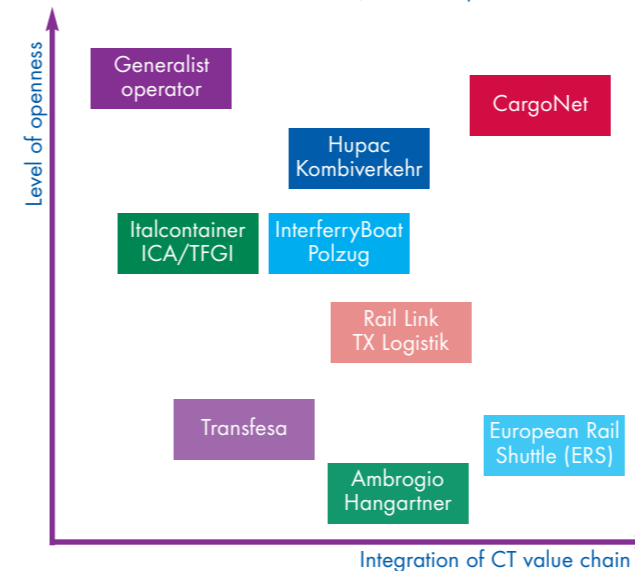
Level of openness

Generalist operator

CargoNet

Hupac Kombiverkehr

Italcontainer ICA/TFGI

InterferryBoat Polzug

Rail Link TX Logistik

Transfesa

European Rail Shuttle (ERS)

Ambrogio Hangartner

Integration of CT value chain